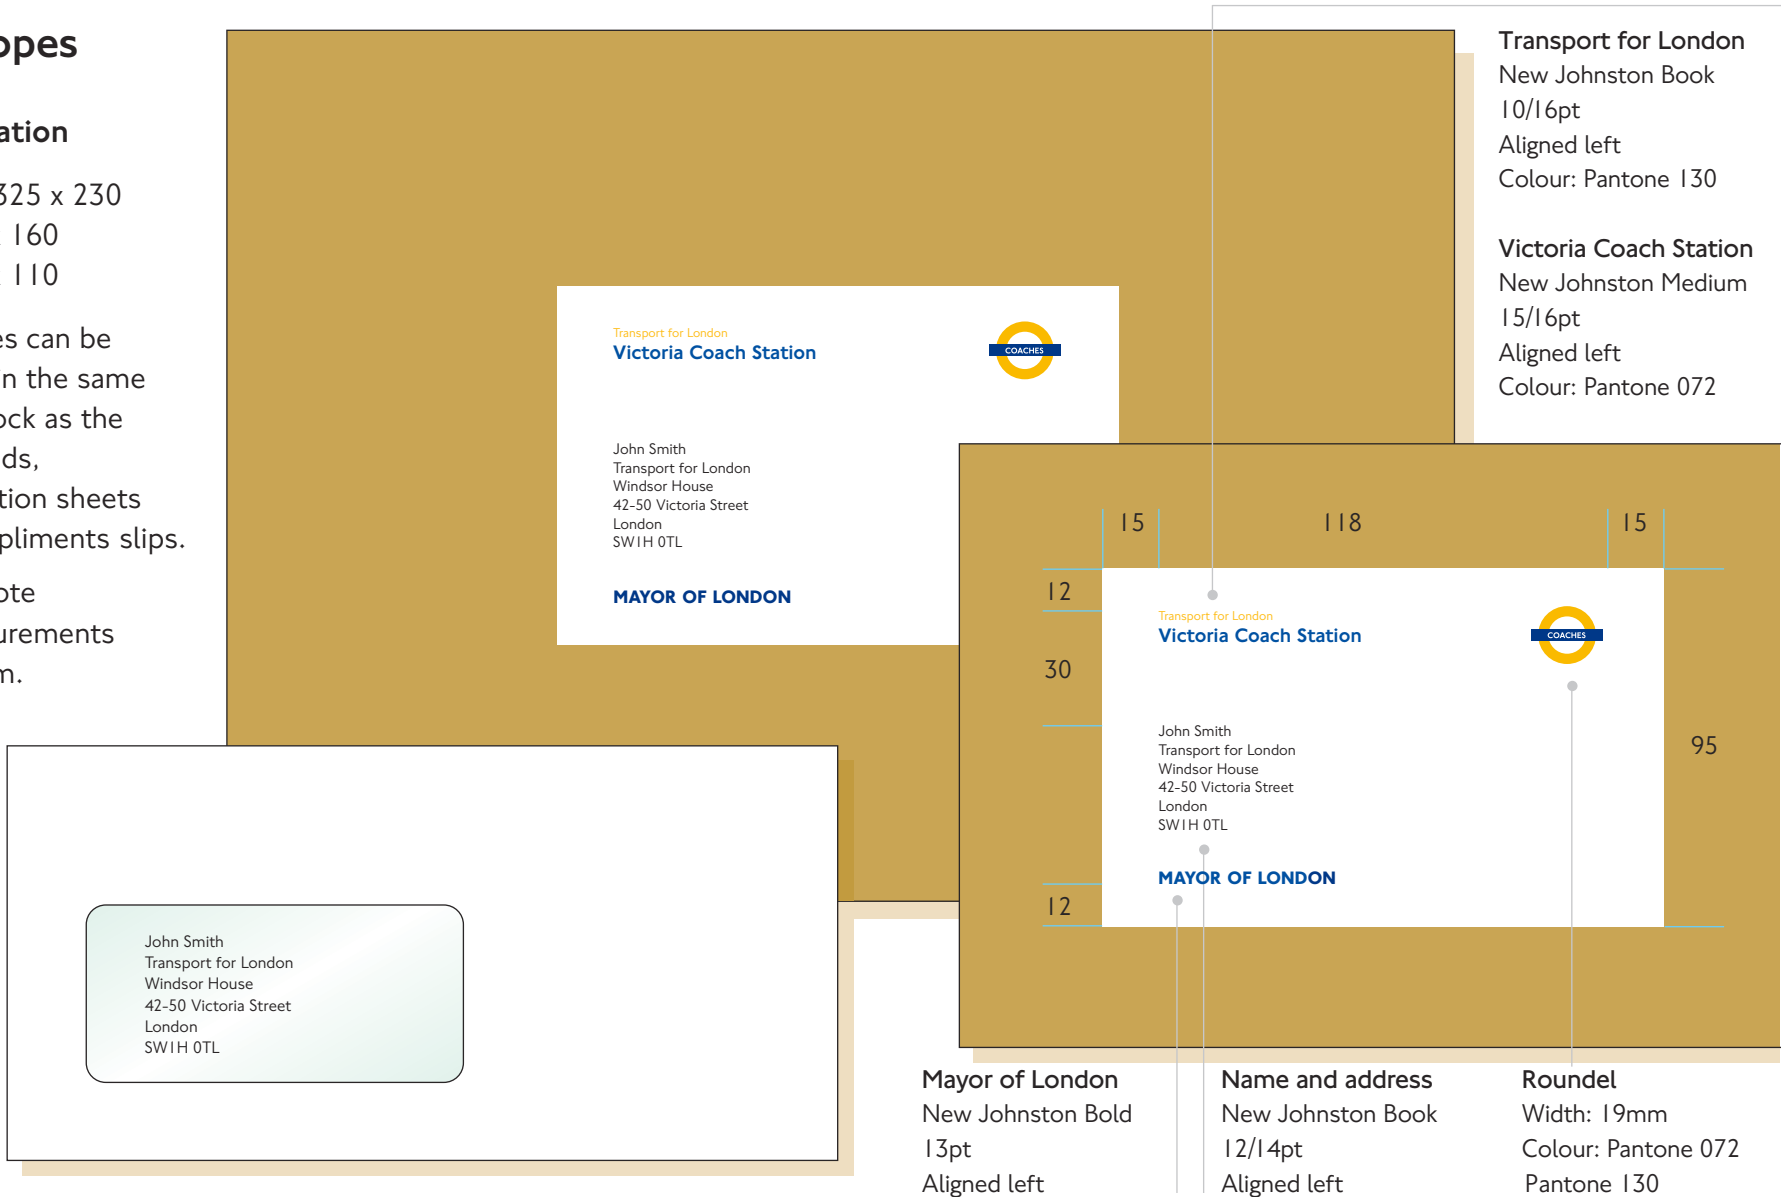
opes

ation

325 x 230
160
110

es can be
n the same
ock as the
ds,
tion sheets
pliments slips.

ote
urements
m.

Transport for London
Victoria Coach Station

COACHES

John Smith
Transport for London
Windsor House
42-50 Victoria Street
London
SW1H 0TL

MAYOR OF LONDON

Transport for London
New Johnston Book
10/16pt
Aligned left
Colour: Pantone 130

Victoria Coach Station
New Johnston Medium
15/16pt
Aligned left
Colour: Pantone 072

15 118 15

12

30

95

12

Transport for London
Victoria Coach Station

COACHES

John Smith
Transport for London
Windsor House
42-50 Victoria Street
London
SW1H 0TL

MAYOR OF LONDON

John Smith
Transport for London
Windsor House
42-50 Victoria Street
London
SW1H 0TL

Mayor of London
New Johnston Bold
13pt
Aligned left

Name and address
New Johnston Book
12/14pt
Aligned left

Roundel
Width: 19mm
Colour: Pantone 072
Pantone 130